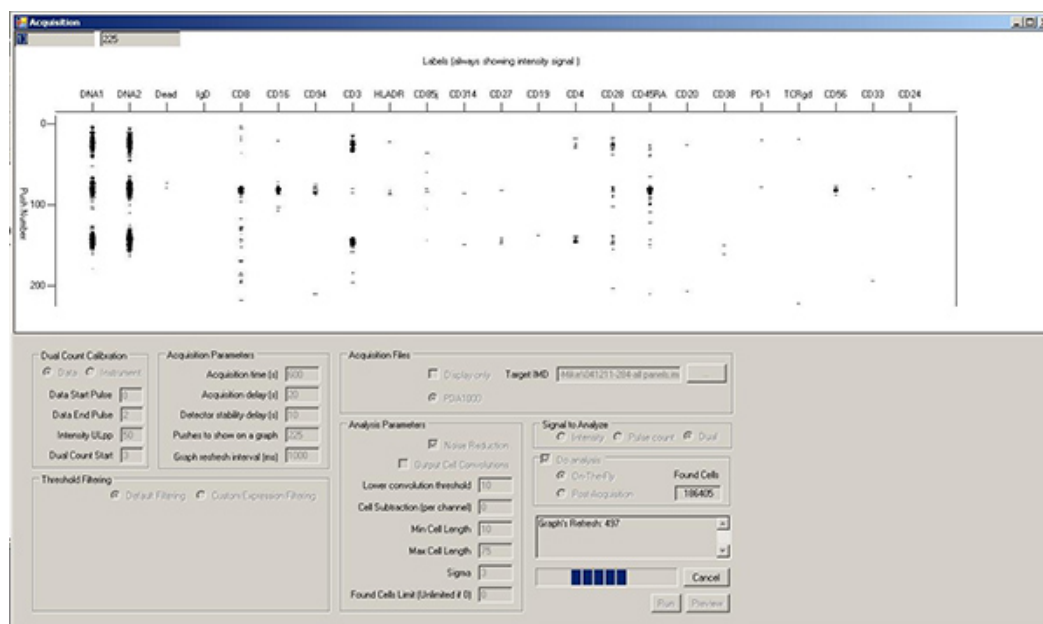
Acquisition

1 225

Labels (always showing intensity signal)

DNA1 DNA2 Dead IgD CD8 CD16 CD94 CD3 HLADR CD85j CD314 CD27 CD19 CD4 CD28 CD45RA CD20 CD38 PD-1 TCRgd CD56 CD33 CD24

0
100
200

Push Number

Dual Count Calibration
Data Instrument
Data Start Pulse 0
Data End Pulse 2
Intensity ULpp 50
Dual Count Start 3

Acquisition Parameters
Acquisition time [s] 600
Acquisition delay [s] 20
Detector stability delay [s] 10
Pushes to show on a graph 225
Graph refresh interval [ms] 1000

Threshold Filtering
Default Filtering Custom Expression Filtering

Acquisition Files
Display only Target IMD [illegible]041211-204-all panels.im ...
PDIA1800

Analysis Parameters
Noise Reduction
Output Cell Convolutions
Lower convolution threshold 10
Cell Subtraction (per channel) 0
Min Cell Length 10
Max Cell Length 75
Sigma 3
Found Cells Limit (Unlimited if 0) 0

Signal to Analyze
Intensity Pulse count Dual

Do analysis
On-The-Fly
Post Acquisition
Found Cells
186405

Graph's Refresh: 497

Cancel
Run Preview